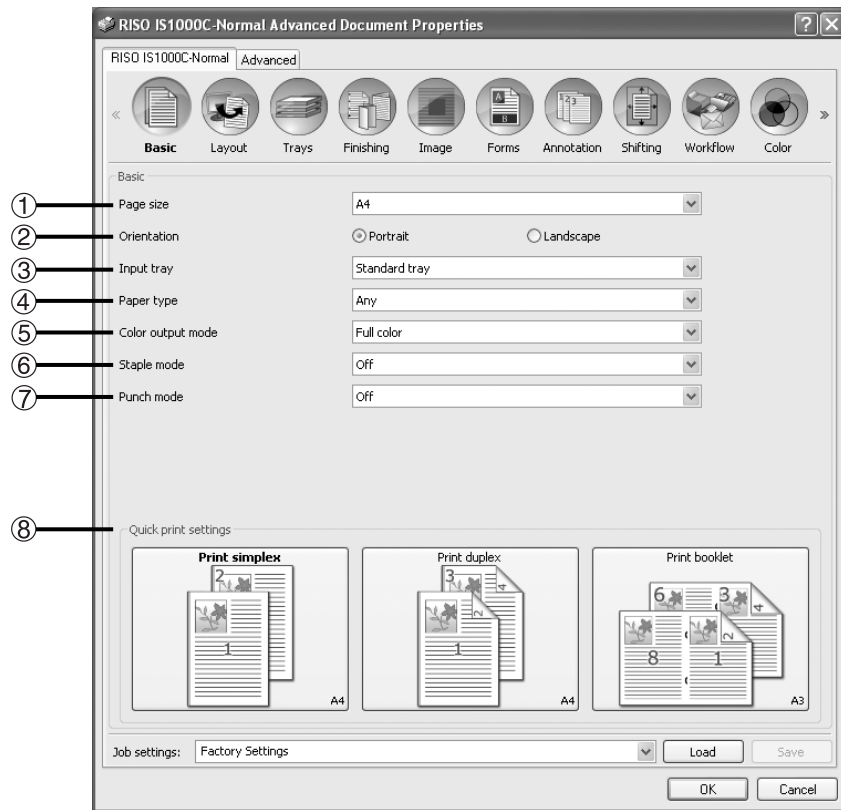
RISO IS1000C-Normal Advanced Document Properties

RISO IS1000C-Normal | Advanced

Basic Layout Trays Finishing Image Forms Annotation Shifting Workflow Color

Basic

① Page size A4

② Orientation Portrait Landscape

③ Input tray Standard tray

④ Paper type Any

⑤ Color output mode Full color

⑥ Staple mode Off

⑦ Punch mode Off

⑧ Quick print settings

Print simplex
2
1
A4

Print duplex
3
4
2
1
A4

Print booklet
6
3
4
2
8
1
A3

Job settings: Factory Settings Load Save

OK Cancel